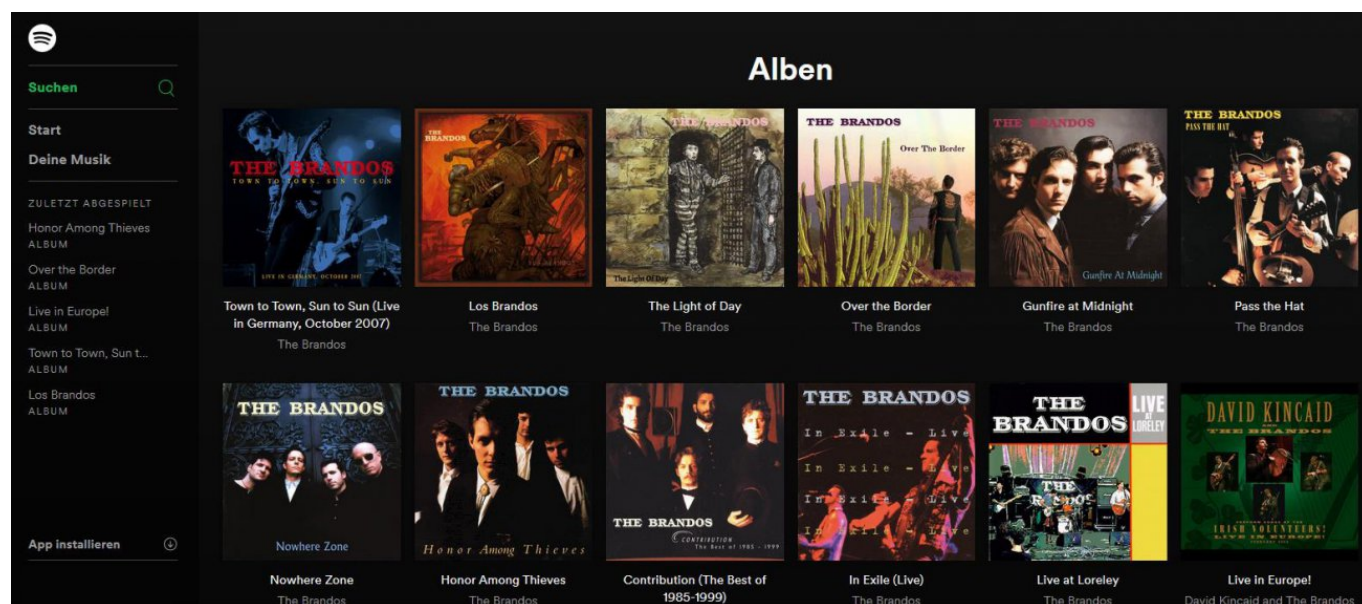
Suchen

Start

Deine Musik

ZULETZT ABGESPIELT

Honor Among Thieves
ALBUM

Over the Border
ALBUM

Live in Europe!
ALBUM

Town to Town, Sun t...
ALBUM

Los Brandos
ALBUM

App installieren

Alben

THE BRANDOS
TOWN TO TOWN, SUN TO SUN
LIVE IN GERMANY, OCTOBER 2007

Town to Town, Sun to Sun (Live in Germany, October 2007)
The Brandos

THE BRANDOS

Los Brandos
The Brandos

THE BRANDOS
The Light Of Day

The Light of Day
The Brandos

THE BRANDOS
Over The Border

Over the Border
The Brandos

THE BRANDOS
Gunfire At Midnight

Gunfire at Midnight
The Brandos

THE BRANDOS
PASS THE HAT

Pass the Hat
The Brandos

THE BRANDOS
Nowhere Zone

Nowhere Zone
The Brandos

THE BRANDOS
Honor Among Thieves

Honor Among Thieves
The Brandos

THE BRANDOS
CONTRIBUTION
The Best of 1985 - 1999

Contribution (The Best of 1985-1999)

THE BRANDOS
In Exile - Live
In Exile - Live
In Exile - Live
In Exile - Live

In Exile (Live)
The Brandos

THE BRANDOS
LIVE AT LORELEY

Live at Loreley
The Brandos

DAVID KINCAID
AND
THE BRANDOS
IRISH VOLUNTEERS!
LIVE IN EUROPE!

Live in Europe!
David Kincaid and The Brandos